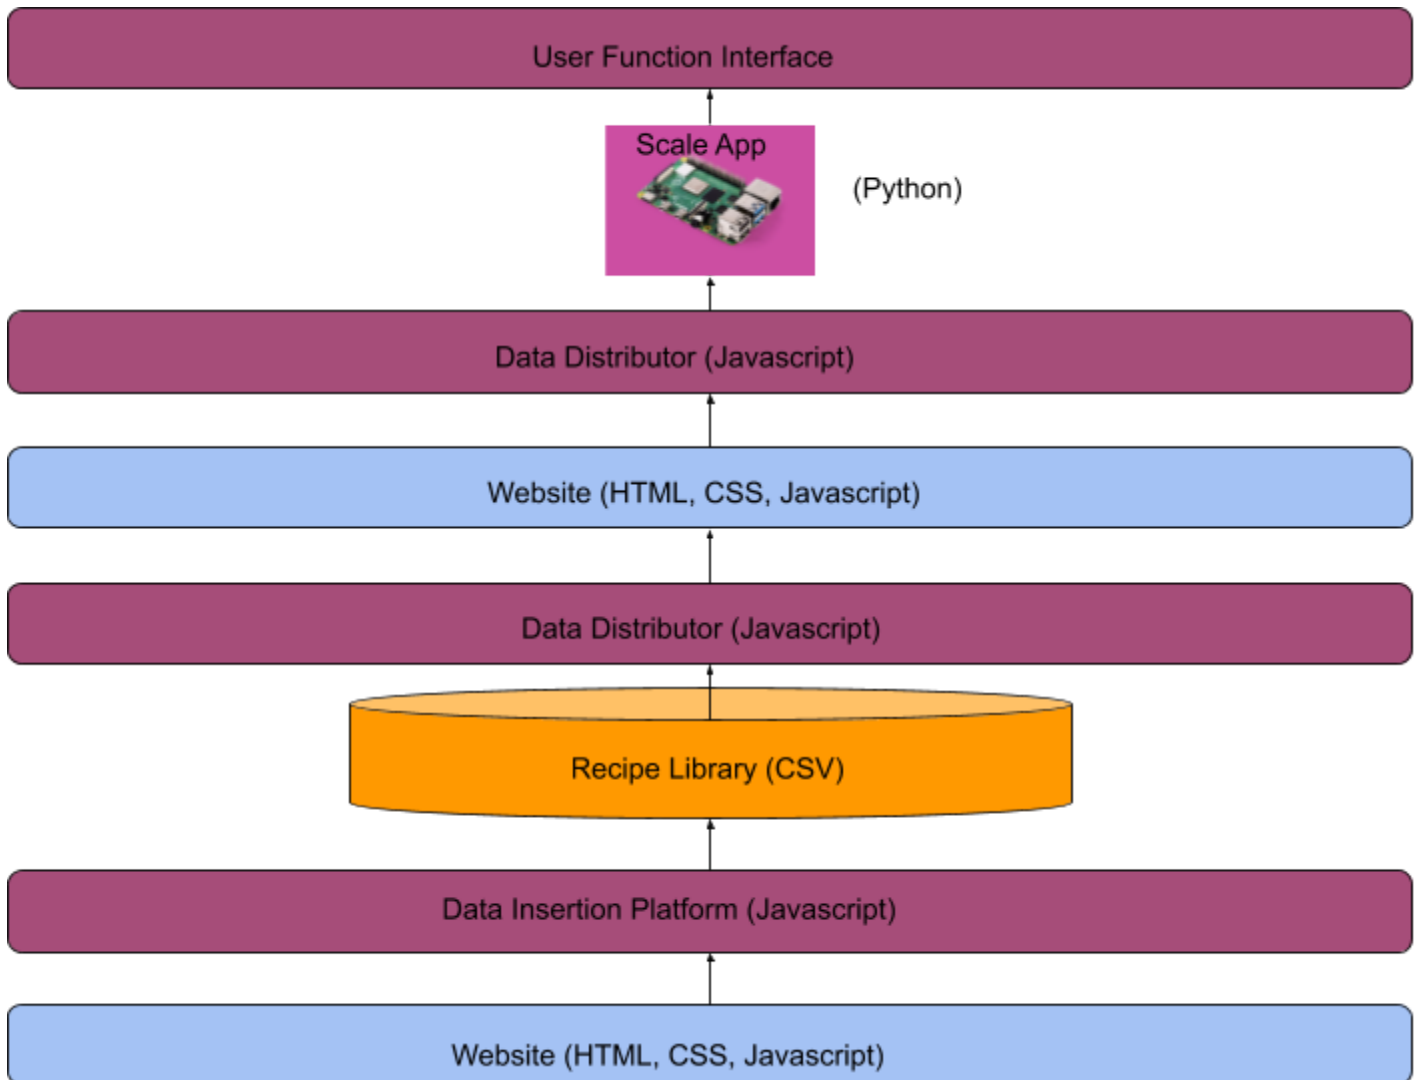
User Function Interface

Scale App

(Python)

Data Distributor (Javascript)

Website (HTML, CSS, Javascript)

Data Distributor (Javascript)

Recipe Library (CSV)

Data Insertion Platform (Javascript)

Website (HTML, CSS, Javascript)